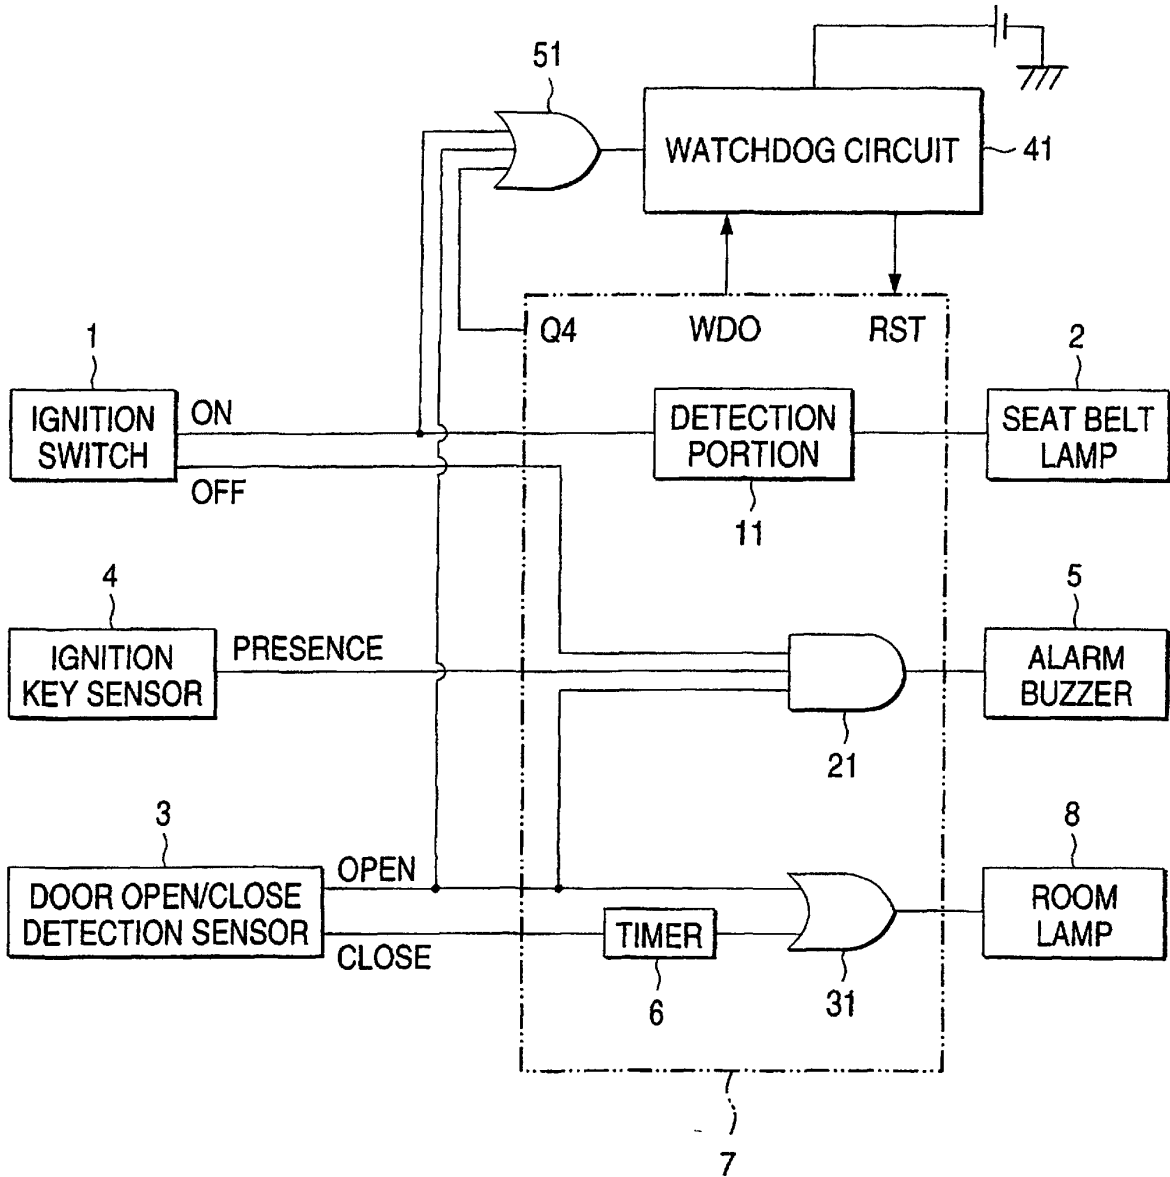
51

WATCHDOG CIRCUIT

41

Q4

WDO

RST

1

IGNITION SWITCH

ON

OFF

DETECTION PORTION

11

2

SEAT BELT LAMP

4

IGNITION KEY SENSOR

PRESENCE

21

5

ALARM BUZZER

3

DOOR OPEN/CLOSE DETECTION SENSOR

OPEN

CLOSE

TIMER

6

31

8

ROOM LAMP

7